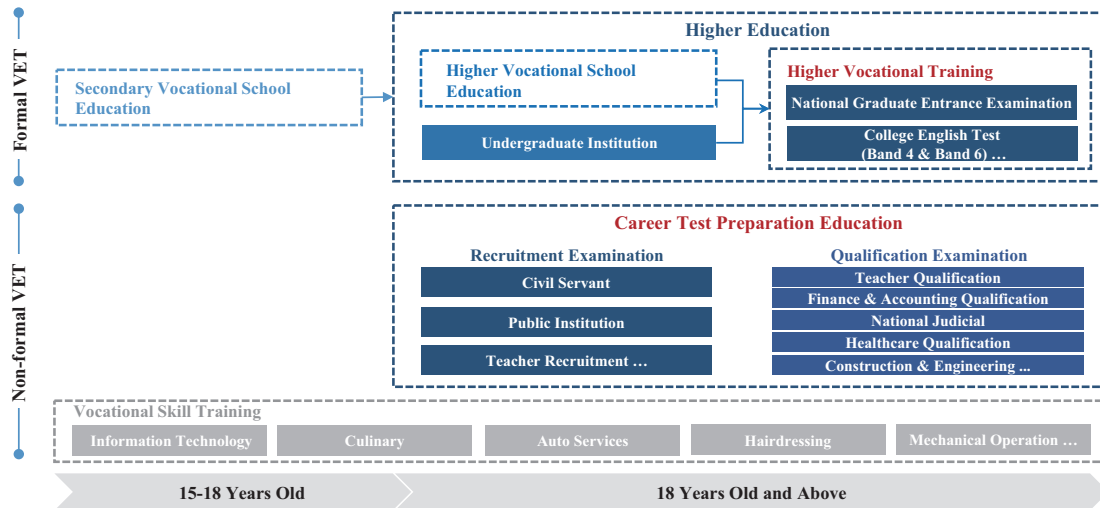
Formal VET

Non-formal VET

Secondary Vocational School Education

Higher Education

Higher Vocational School Education

Undergraduate Institution

Higher Vocational Training

National Graduate Entrance Examination

College English Test (Band 4 & Band 6) …

Career Test Preparation Education

Recruitment Examination

Civil Servant

Public Institution

Teacher Recruitment …

Qualification Examination

Teacher Qualification

Finance & Accounting Qualification

National Judicial

Healthcare Qualification

Construction & Engineering ...

Vocational Skill Training

Information Technology

Culinary

Auto Services

Hairdressing

Mechanical Operation …

15-18 Years Old

18 Years Old and Above